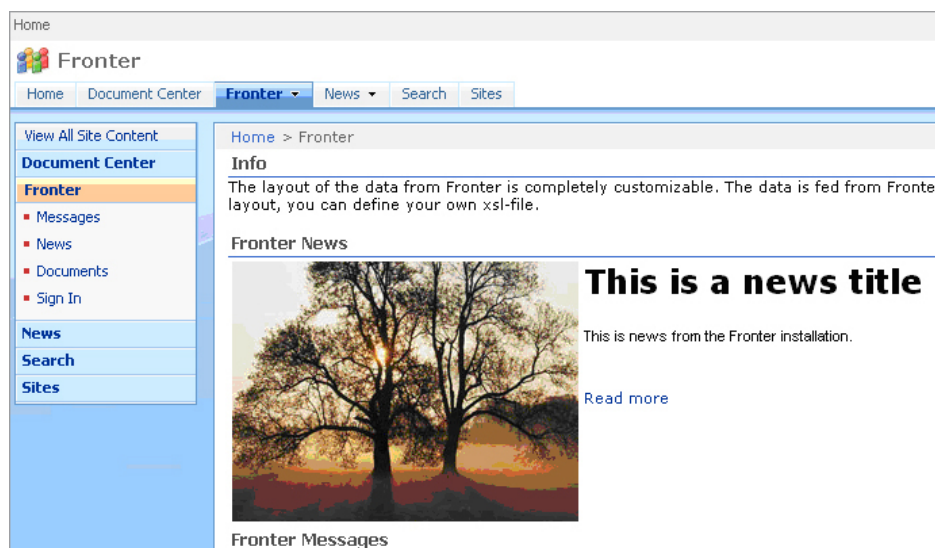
Home

Fronter

Home Document Center Fronter News Search Sites

View All Site Content
Document Center
Fronter
Messages
News
Documents
Sign In
News
Search
Sites

Home > Fronter

Info

The layout of the data from Fronter is completely customizable. The data is fed from Fronte layout, you can define your own xsl-file.

Fronter News

This is a news title

This is news from the Fronter installation.

Read more

Fronter Messages